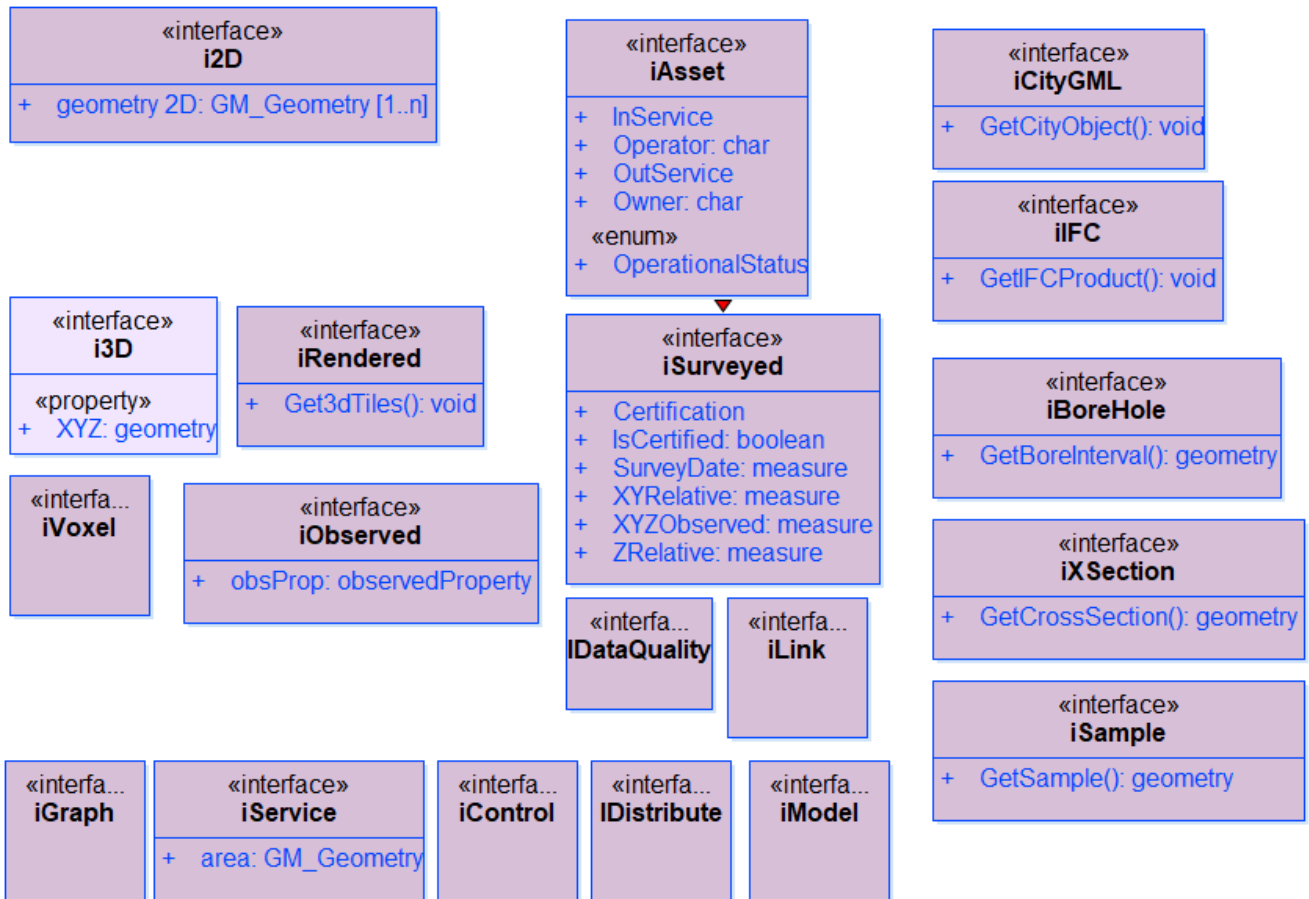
«interface»
i2D

+ geometry 2D: GM_Geometry [1..n]

«interface»
iAsset

+ InService
+ Operator: char
+ OutService
+ Owner: char
«enum»
+ OperationalStatus

«interface»
iCityGML

+ GetCityObject(): void

«interface»
iIFC

+ GetIFCProduct(): void

«interface»
i3D

«property»
+ XYZ: geometry

«interface»
iRendered

+ Get3dTiles(): void

«interface»
iSurveyed

+ Certification
+ IsCertified: boolean
+ SurveyDate: measure
+ XYRelative: measure
+ XYZObserved: measure
+ ZRelative: measure

«interface»
iBoreHole

+ GetBoreInterval(): geometry

«interfa...
iVoxel

«interface»
iObserved

+ obsProp: observedProperty

«interface»
iXSection

+ GetCrossSection(): geometry

«interfa...
IDataQuality

«interfa...
iLink

«interface»
iSample

+ GetSample(): geometry

«interfa...
iGraph

«interface»
iService

+ area: GM_Geometry

«interfa...
iControl

«interfa...
IDistribute

«interfa...
iModel